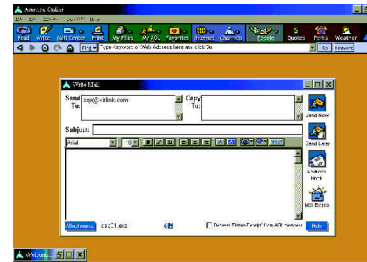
America Online

Read Write AOL Mail Print My Files My AOL Favorites Internet Channels People Quotes Perks Weather

Type Keyword or Web Address here and click Go

Go Keyword

Write Mail

Send To: tops@erlink.com

Copy To:

Subject:

Arial

Send Now

Send Later

Address Book

Mail Extras

Attachments csc21.gif

Request "Return Receipt" from AOL members

Help

Welcome